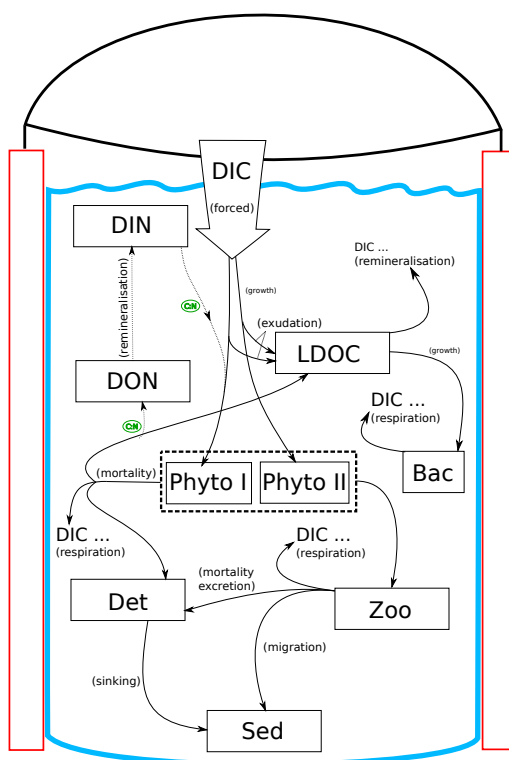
DIC
(forced)

DIN

(remineralisation)

DON

C:N

C:N

(growth)

(exudation)

LDOC

DIC ...
(remineralisation)

(growth)

DIC ...
(respiration)

Bac

(mortality)

Phyto I

Phyto II

DIC ...
(respiration)

DIC ...
(respiration)

(mortality
excretion)

Det

Zoo

(migration)

(sinking)

Sed